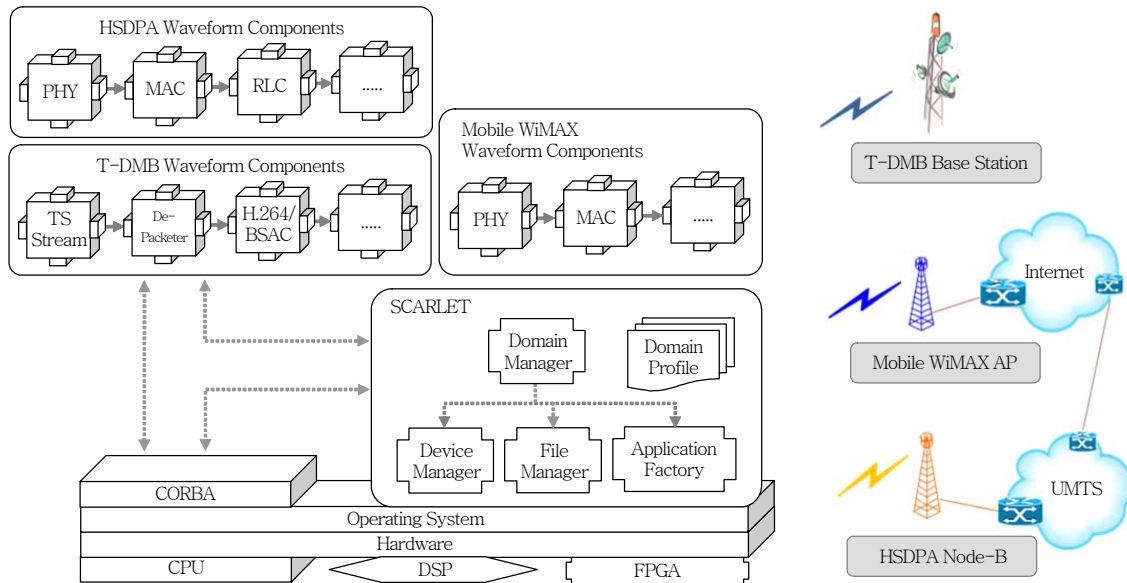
HSDPA Waveform Components

PHY

MAC

RLC

.....

T-DMB Waveform Components

TS Stream

De-Packeter

H.264/ BSAC

.....

Mobile WiMAX Waveform Components

PHY

MAC

.....

SCARLET

Domain Manager

Domain Profile

Device Manager

File Manager

Application Factory

CORBA

Operating System

Hardware

CPU

DSP

FPGA

T-DMB Base Station

Internet

Mobile WiMAX AP

UMTS

HSDPA Node-B